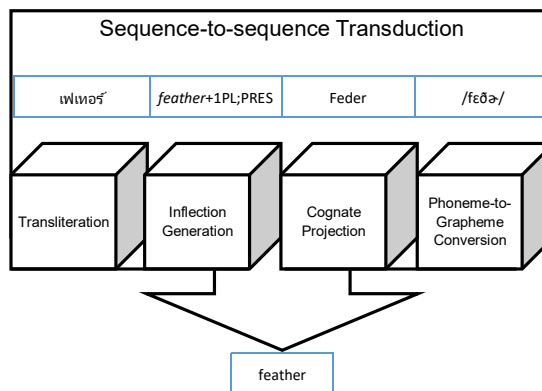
Sequence-to-sequence Transduction

| เฟเทอร์ | *feather*+1PL;PRES | Feder | /fɛðɚ/ |
|---|---|---|---|

Transliteration

Inflection Generation

Cognate Projection

Phoneme-to-Grapheme Conversion

feather